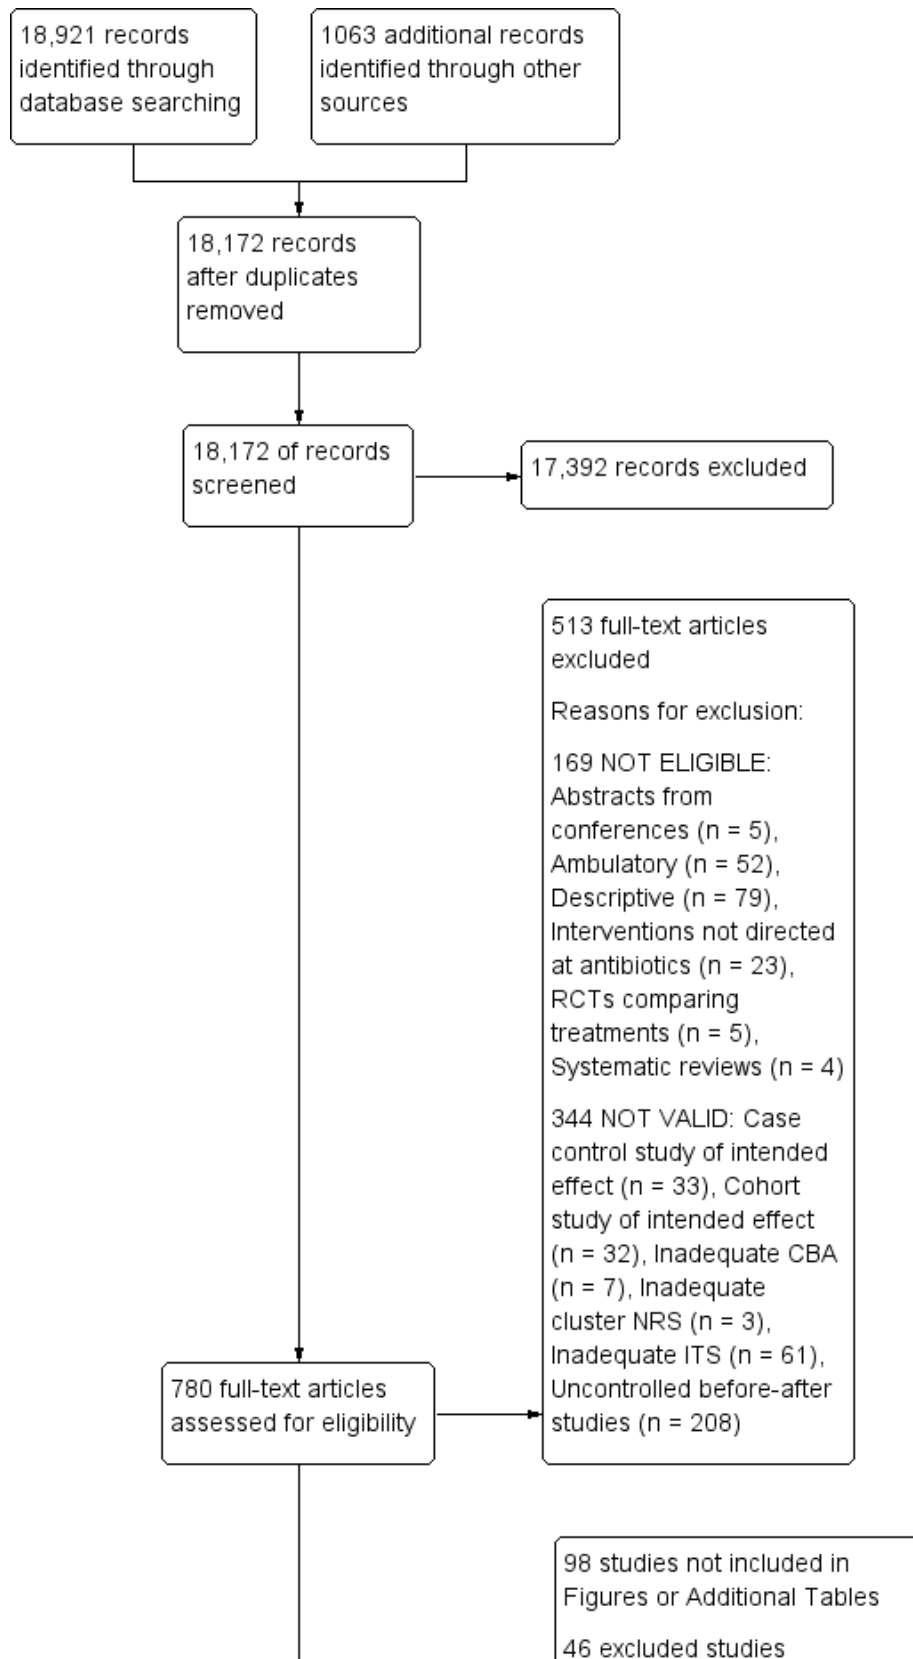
18,921 records identified through database searching

1063 additional records identified through other sources

18,172 records after duplicates removed

18,172 of records screened

17,392 records excluded

513 full-text articles excluded

Reasons for exclusion:

169 NOT ELIGIBLE: Abstracts from conferences (n = 5), Ambulatory (n = 52), Descriptive (n = 79), Interventions not directed at antibiotics (n = 23), RCTs comparing treatments (n = 5), Systematic reviews (n = 4)

344 NOT VALID: Case control study of intended effect (n = 33), Cohort study of intended effect (n = 32), Inadequate CBA (n = 7), Inadequate cluster NRS (n = 3), Inadequate ITS (n = 61), Uncontrolled before-after studies (n = 208)

780 full-text articles assessed for eligibility

98 studies not included in Figures or Additional Tables

46 excluded studies